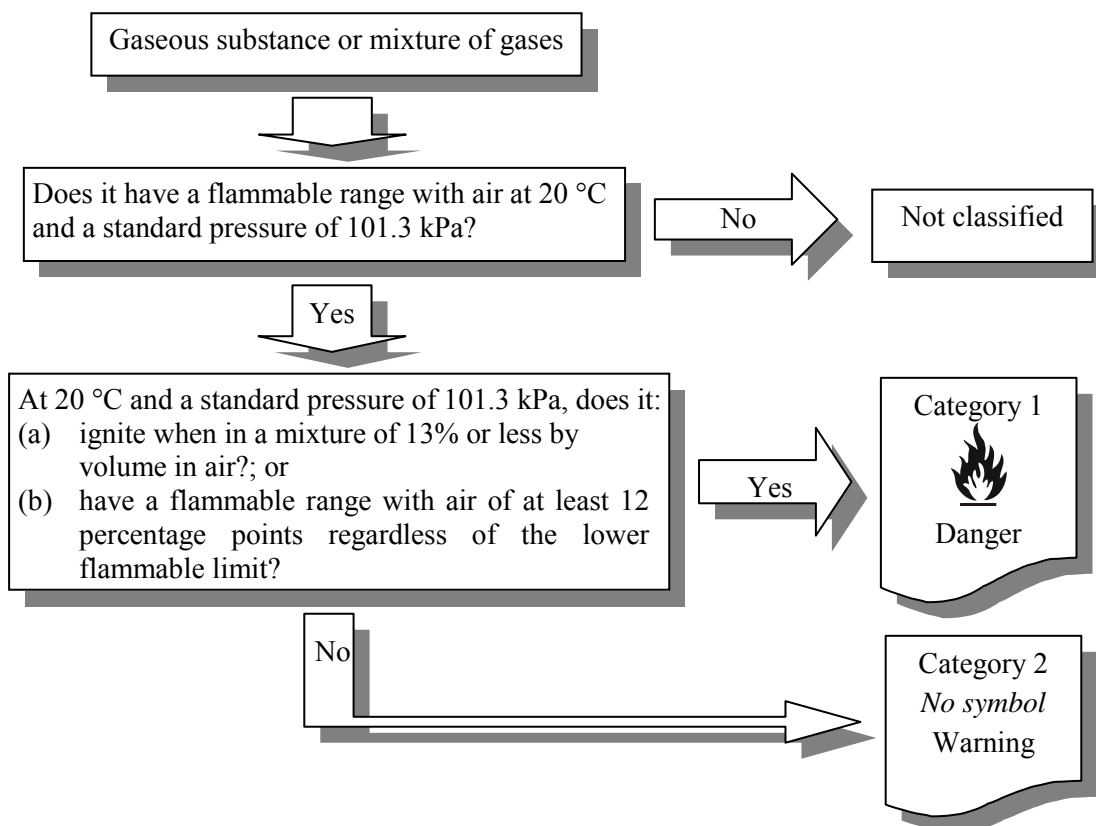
Gaseous substance or mixture of gases

Does it have a flammable range with air at 20 °C and a standard pressure of 101.3 kPa?

No

Not classified

Yes

At 20 °C and a standard pressure of 101.3 kPa, does it:
(a) ignite when in a mixture of 13% or less by volume in air?; or
(b) have a flammable range with air of at least 12 percentage points regardless of the lower flammable limit?

Yes

Category 1
Danger

No

Category 2
*No symbol*
Warning